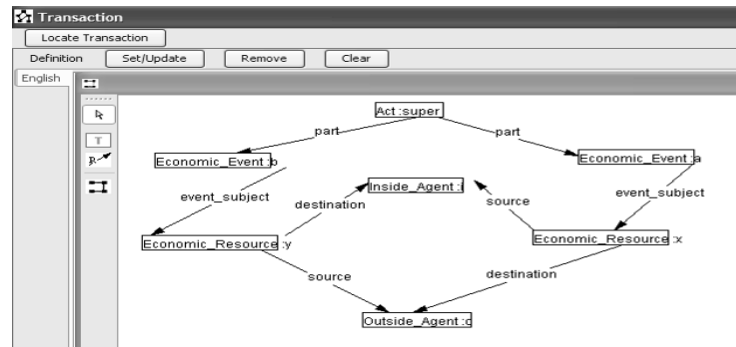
Transaction

Locate Transaction

Definition Set/Update Remove Clear

English

T

Act :super

part

part

Economic_Event :b

Economic_Event :a

event_subject

destination

Inside_Agent :i

source

event_subject

Economic_Resource :y

Economic_Resource :x

source

destination

Outside_Agent :o